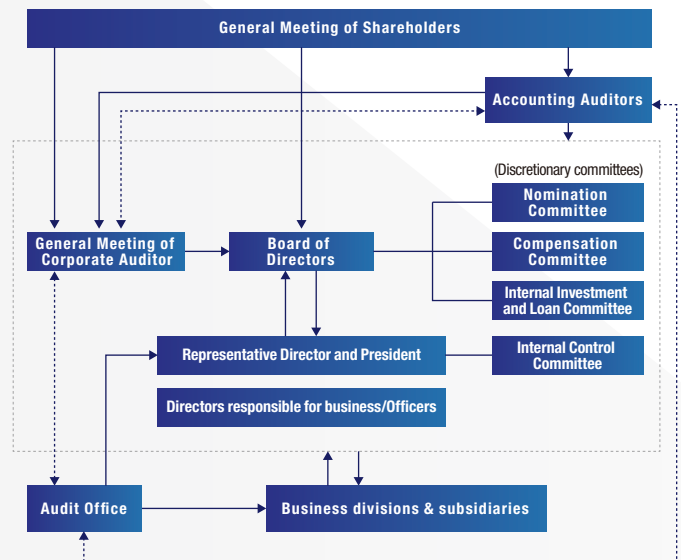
General Meeting of Shareholders

Accounting Auditors

(Discretionary committees)

Nomination Committee

General Meeting of Corporate Auditor

Board of Directors

Compensation Committee

Internal Investment and Loan Committee

Representative Director and President

Internal Control Committee

Directors responsible for business/Officers

Audit Office

Business divisions & subsidiaries